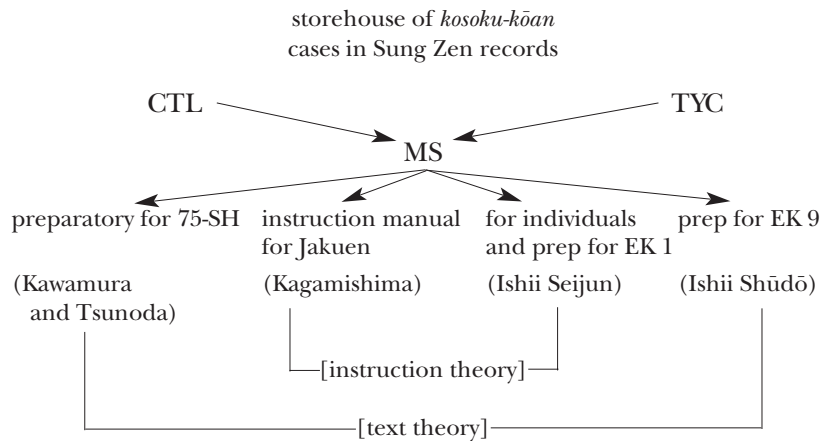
storehouse of *kosoku-kōan* cases in Sung Zen records

CTL

TYC

MS

preparatory for 75-SH

instruction manual for Jakuen

for individuals and prep for EK 1

prep for EK 9

(Kawamura and Tsunoda)

(Kagamishima)

(Ishii Seijun)

(Ishii Shūdō)

[instruction theory]

[text theory]